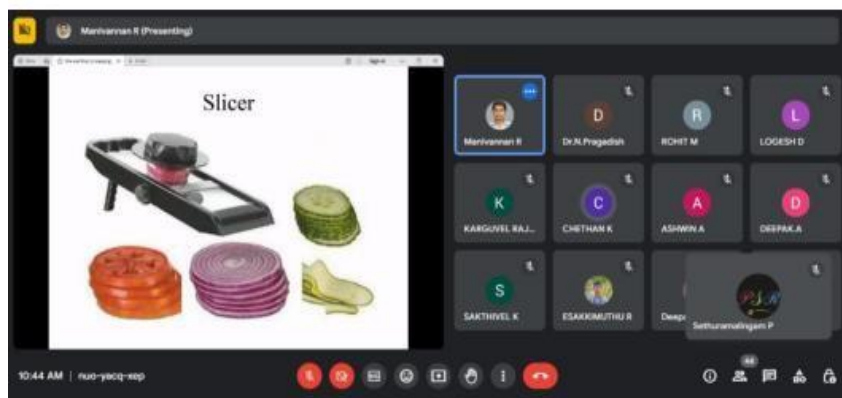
Manivannan R (Presenting)

Slicer

Manivannan R

D
Dr.N.Pragadish

R
ROHIT M

L
LOGESH D

K
KARGUVEL RAJ...

C
CHETHAN K

A
ASHWIN.A

D
DEEPAK.A

S
SAKTHIVEL K

ESAKKIMUTHU R

Deep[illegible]

Sethuramalingam P

10:44 AM | nuo-yacq-xep

44